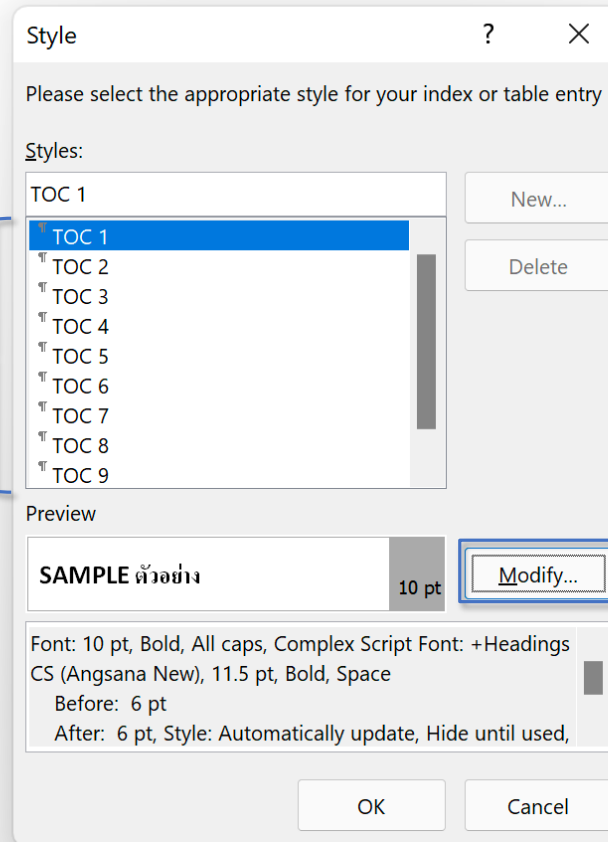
Style

?

Please select the appropriate style for your index or table entry

Styles:

TOC 1

TOC 1
TOC 2
TOC 3
TOC 4
TOC 5
TOC 6
TOC 7
TOC 8
TOC 9

New...

Delete

Preview

SAMPLE ตัวอย่าง

10 pt

Modify...

Font: 10 pt, Bold, All caps, Complex Script Font: +Headings CS (Angsana New), 11.5 pt, Bold, Space
Before: 6 pt
After: 6 pt, Style: Automatically update, Hide until used,

OK

Cancel